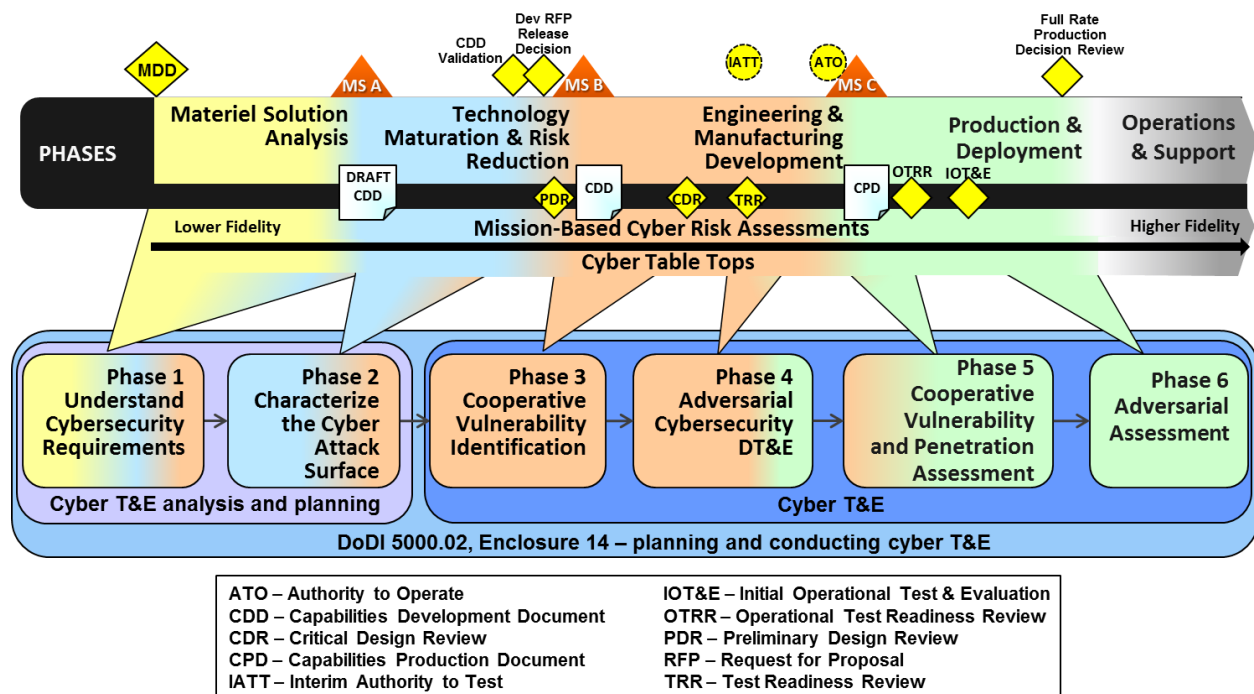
MDD

CDD Validation

Dev RFP Release Decision

IATT

ATO

Full Rate Production Decision Review

MS A

MS B

MS C

PHASES

Materiel Solution Analysis

Technology Maturation & Risk Reduction

Engineering & Manufacturing Development

Production & Deployment

Operations & Support

DRAFT CDD

PDR

CDD

CDR

TRR

CPD

OTRR

IOT&E

Lower Fidelity

Mission-Based Cyber Risk Assessments

Higher Fidelity

Cyber Table Tops

Phase 1 Understand Cybersecurity Requirements

Phase 2 Characterize the Cyber Attack Surface

Cyber T&E analysis and planning

Phase 3 Cooperative Vulnerability Identification

Phase 4 Adversarial Cybersecurity DT&E

Phase 5 Cooperative Vulnerability and Penetration Assessment

Phase 6 Adversarial Assessment

Cyber T&E

DoDI 5000.02, Enclosure 14 – planning and conducting cyber T&E

ATO – Authority to Operate
CDD – Capabilities Development Document
CDR – Critical Design Review
CPD – Capabilities Production Document
IATT – Interim Authority to Test

IOT&E – Initial Operational Test & Evaluation
OTRR – Operational Test Readiness Review
PDR – Preliminary Design Review
RFP – Request for Proposal
TRR – Test Readiness Review